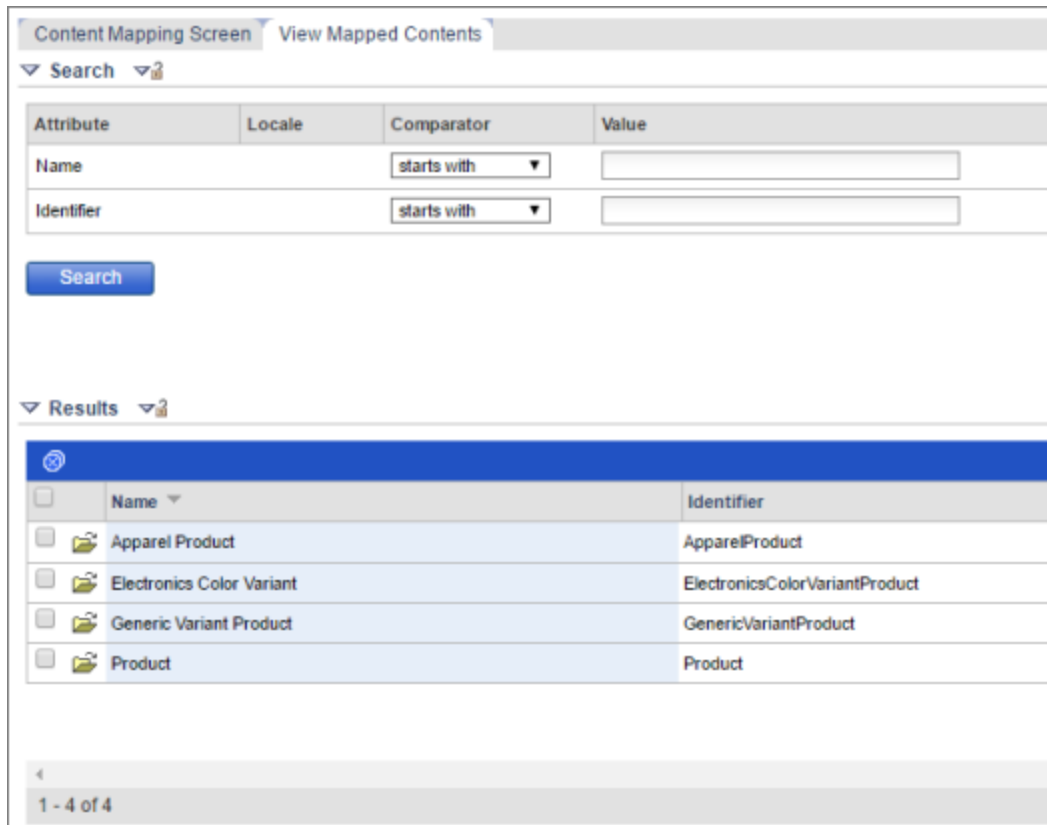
Content Mapping Screen View Mapped Contents

Search

| Attribute | Locale | Comparator | Value |
|---|---|---|---|
| Name | | starts with | |
| Identifier | | starts with | |

Search

Results

| | Name | Identifier |
|---|---|---|
| | Apparel Product | ApparelProduct |
| | Electronics Color Variant | ElectronicsColorVariantProduct |
| | Generic Variant Product | GenericVariantProduct |
| | Product | Product |

1 - 4 of 4